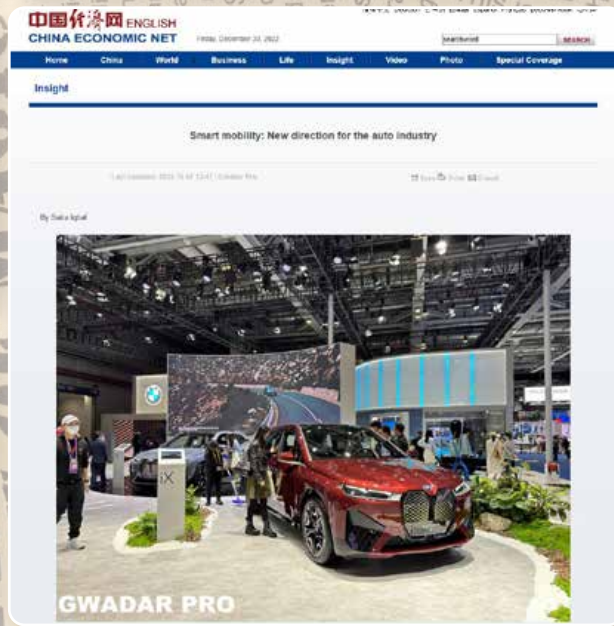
中国经济网 ENGLISH
CHINA ECONOMIC NET

Friday, December 23, 2022

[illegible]

search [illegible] SEARCH

Home China World Business Life Insight Video Photo Special Coverage

Insight

Smart mobility: New direction for the auto industry

Last Updated: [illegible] | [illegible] Pro

Save Print E-mail

By Saba Iqbal

iX

GWADAR PRO